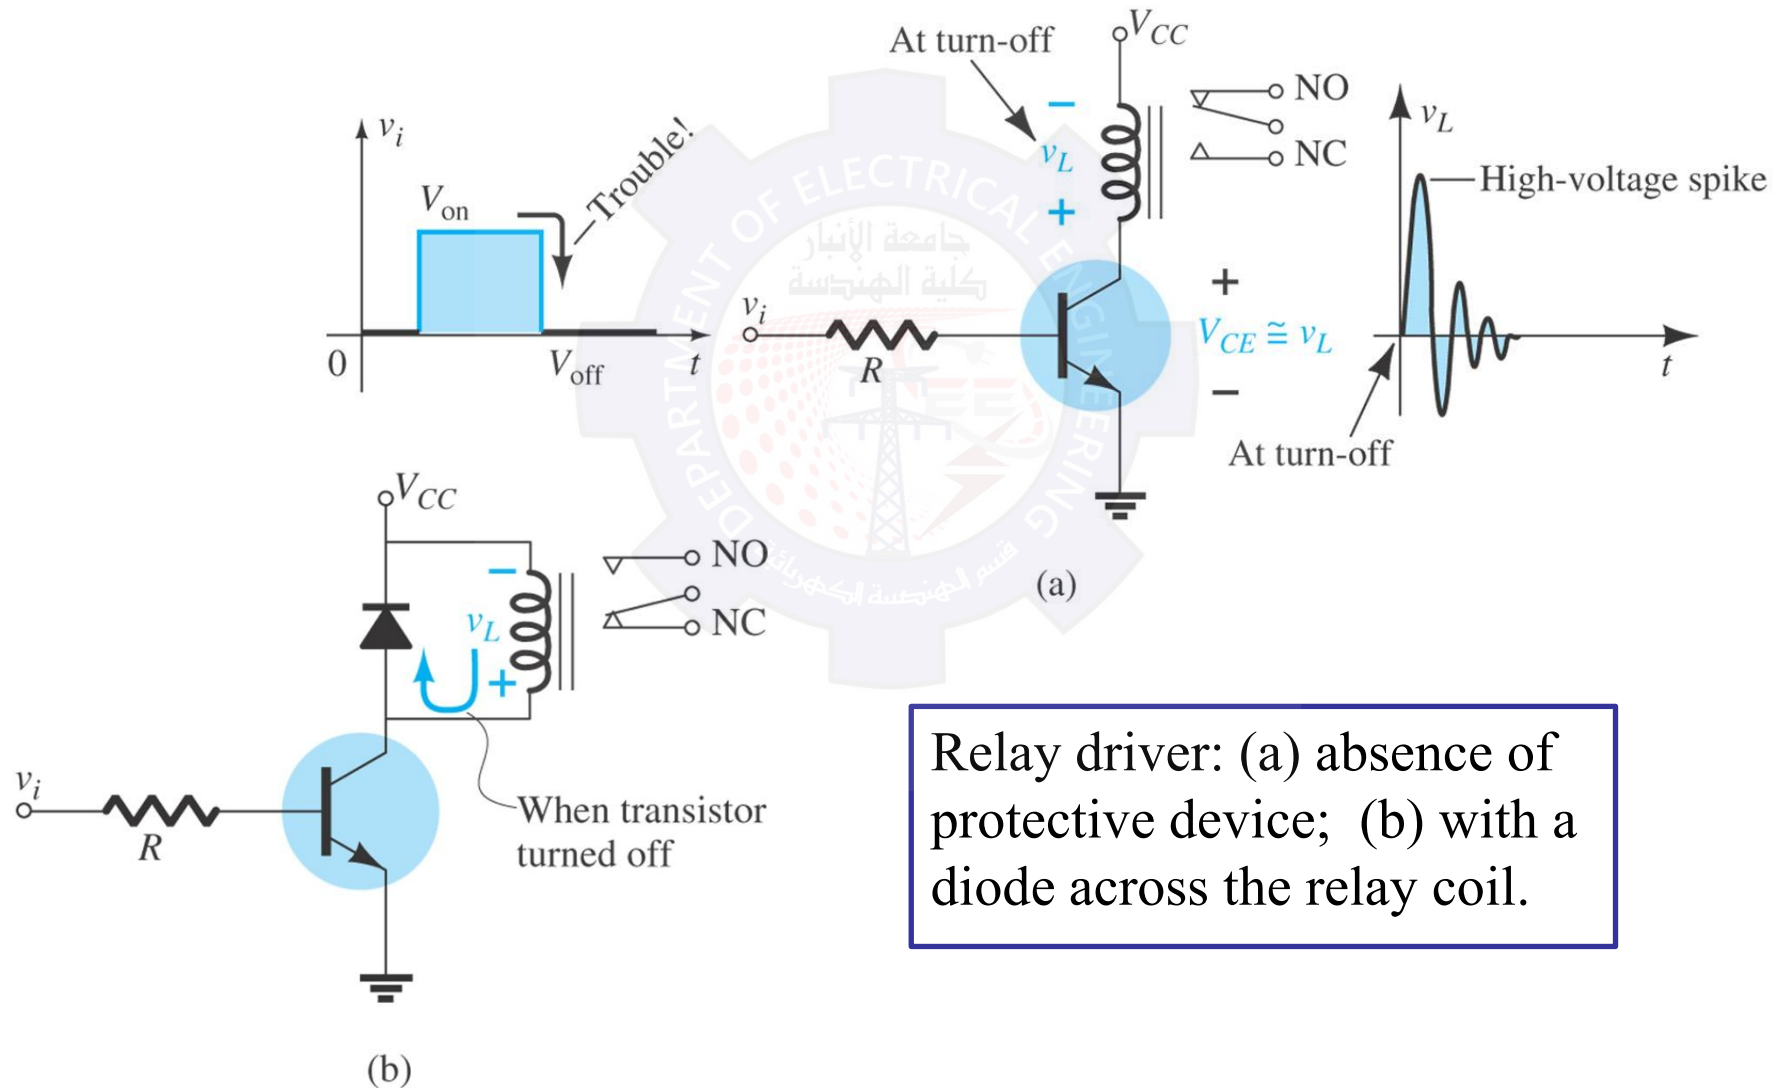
At turn-off

$V_{CC}$

NO

NC

$v_L$

High-voltage spike

$v_i$

Trouble!

$V_{on}$

0

$V_{off}$

$t$

$v_i$

$R$

$-$

$v_L$

$+$

$+$

$V_{CE} \cong v_L$

$-$

$t$

At turn-off

(a)

DEPARTMENT OF ELECTRICAL ENGINEERING

جامعة الأنبار

كلية الهندسة

قسم الهندسة الكهربائية

$V_{CC}$

NO

NC

$-$

$v_L$

$+$

$v_i$

$R$

When transistor turned off

(b)

Relay driver: (a) absence of protective device; (b) with a diode across the relay coil.